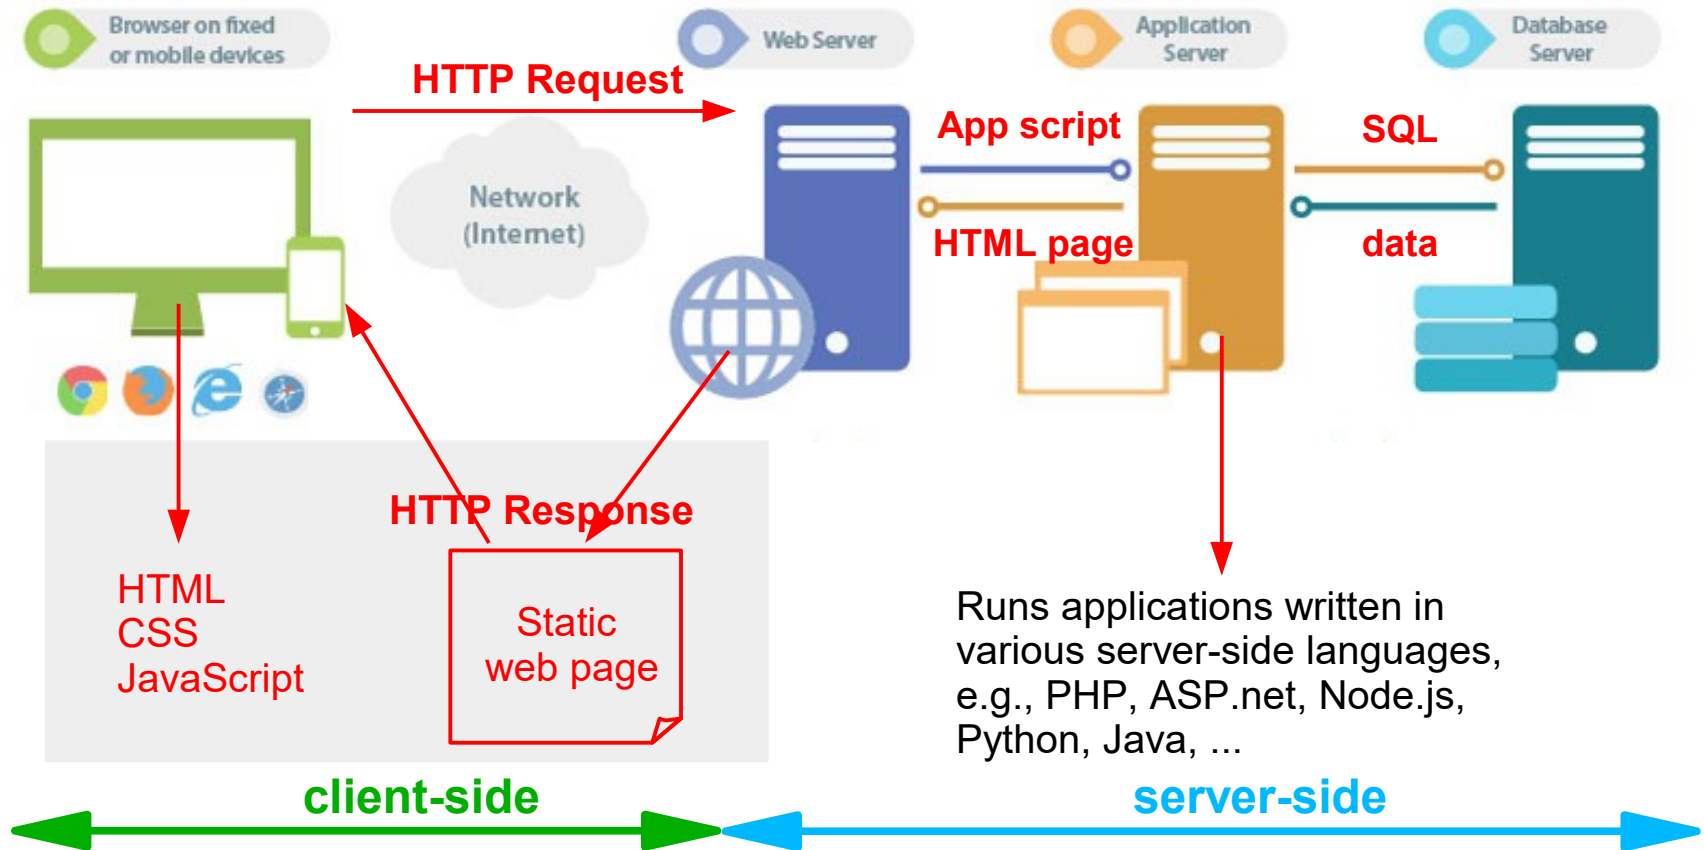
Browser on fixed or mobile devices

Web Server

Application Server

Database Server

HTTP Request

Network (Internet)

App script

HTML page

SQL

data

HTTP Response

HTML
CSS
JavaScript

Static web page

Runs applications written in various server-side languages, e.g., PHP, ASP.net, Node.js, Python, Java, ...

client-side

server-side